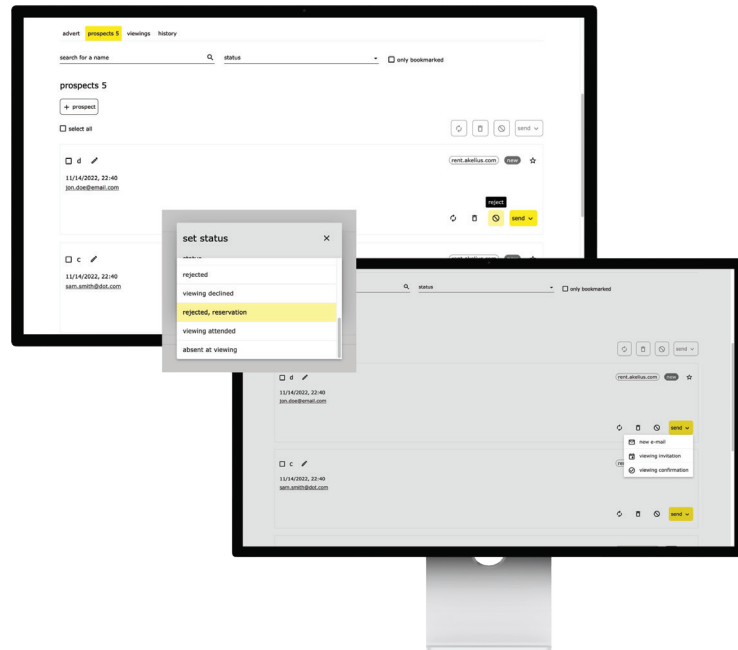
advert prospects 5 viewings history

search for a name

status

only bookmarked

prospects 5

+ prospect

select all

send

d

11/14/2022, 22:40
jon.doe@email.com

rent.akelius.com new

reject

send

c

11/14/2022, 22:40
sam.smith@dot.com

set status ×

status

rejected

viewing declined

rejected, reservation

viewing attended

absent at viewing

status

only bookmarked

send

d

11/14/2022, 22:40
jon.doe@email.com

rent.akelius.com new

send

new e-mail

viewing invitation

viewing confirmation

c

11/14/2022, 22:40
sam.smith@dot.com

send